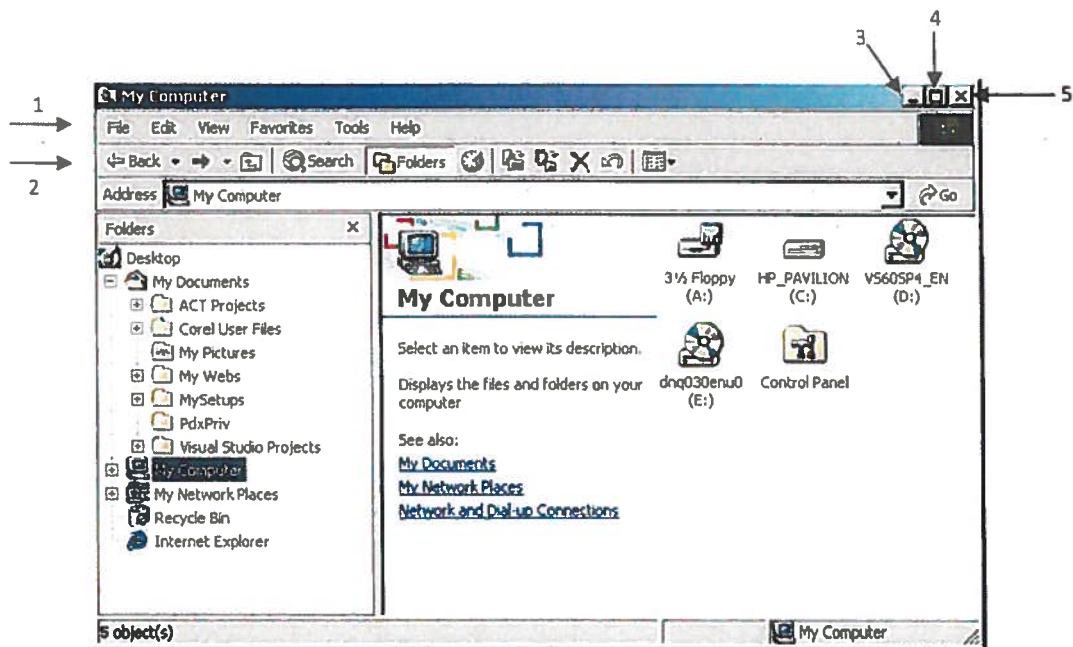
3
4
5
1
2
My Computer
File Edit View Favorites Tools Help
Back Search Folders
Address My Computer
Go
Folders
Desktop
My Documents
ACT Projects
Corel User Files
My Pictures
My Webs
MySetups
PdxPriv
Visual Studio Projects
My Computer
My Network Places
Recycle Bin
Internet Explorer

My Computer

Select an item to view its description.

Displays the files and folders on your computer

See also:
My Documents
My Network Places
Network and Dial-up Connections

3½ Floppy (A:)
HP_PAVILION (C:)
VS60SP4_EN (D:)
dnq030enu0 (E:)
Control Panel

5 object(s)
My Computer